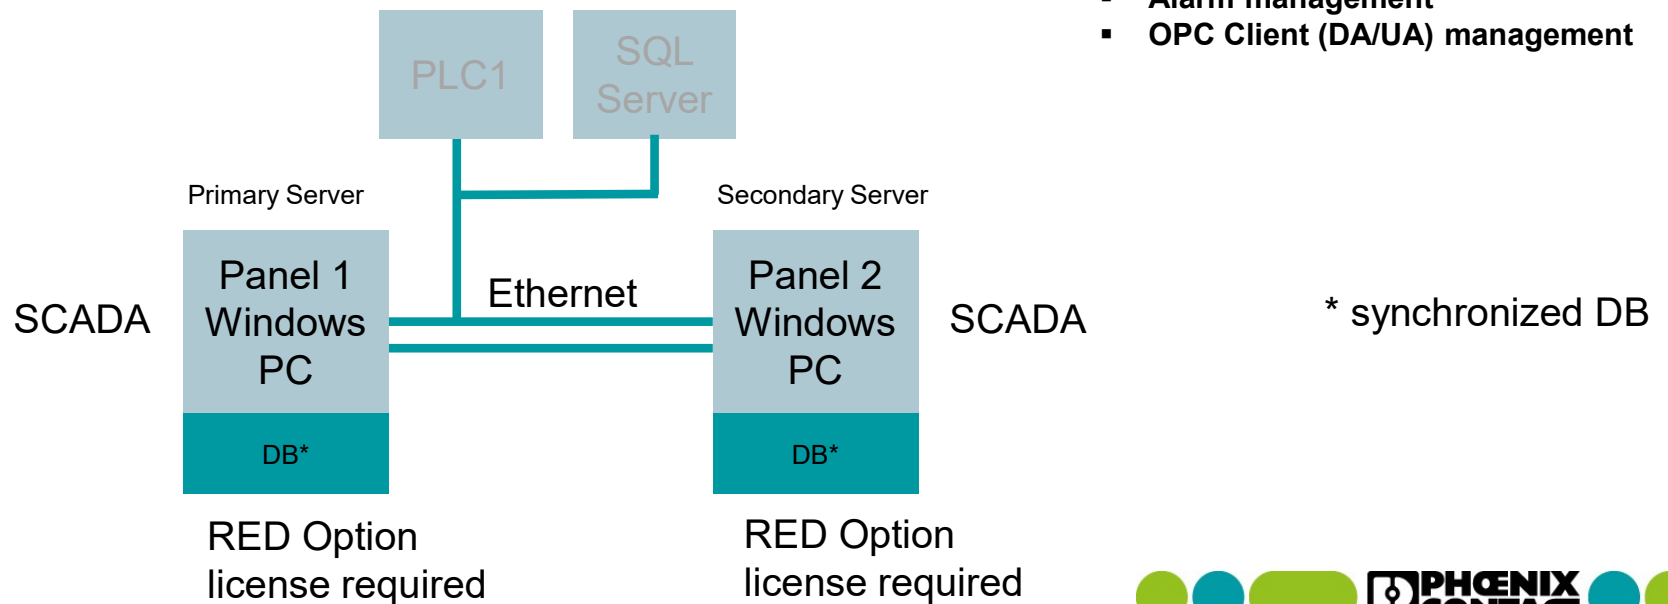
PLC1

SQL Server

▪ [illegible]
▪ OPC Client (DA/UA) management

Primary Server

Secondary Server

SCADA

Panel 1 Windows PC

Ethernet

Panel 2 Windows PC

SCADA

* synchronized DB

DB*

DB*

RED Option license required

RED Option license required

PHOENIX